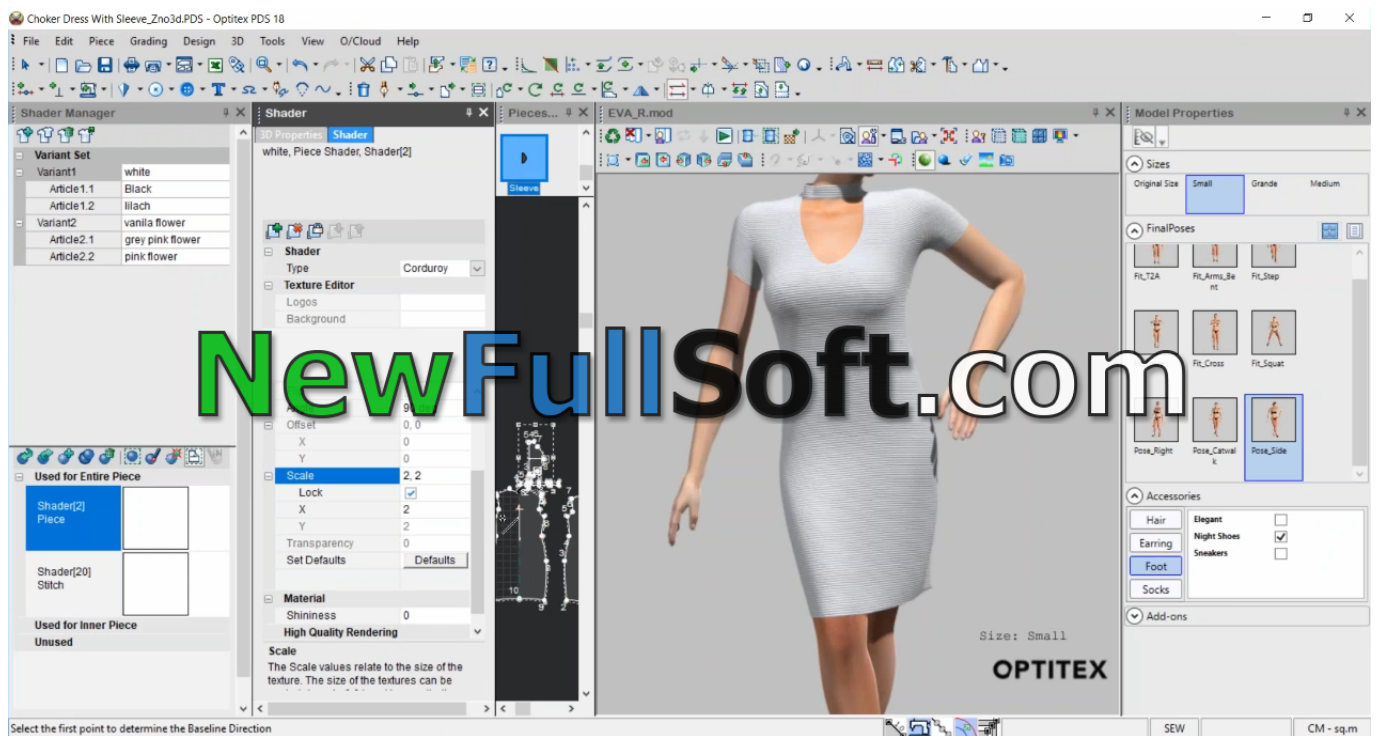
Choker Dress With Sleeve_Zno3d.PDS - Optitex PDS 18

File Edit Piece Grading Design 3D Tools View O/Cloud Help

Shader Manager

| Variant Set | |
|---|---|
| Variant1 | white |
| Article1.1 | Black |
| Article1.2 | lilach |
| Variant2 | vanila flower |
| Article2.1 | grey pink flower |
| Article2.2 | pink flower |

Used for Entire Piece

Shader[2] Piece

Shader[20] Stitch

Used for Inner Piece

Unused

Shader

3D Properties Shader

white, Piece Shader, Shader[2]

| Shader | |
|---|---|
| Type | Corduroy |
| Texture Editor | |
| Logos | |
| Background | |
| Offset | 0, 0 |
| X | 0 |
| Y | 0 |
| Scale | 2, 2 |
| Lock | |
| X | 2 |
| Y | 2 |
| Transparency | 0 |
| Set Defaults | Defaults |
| Material | |
| Shininess | 0 |
| High Quality Rendering | |

Scale

The Scale values relate to the size of the texture. The size of the textures can be

Pieces...

Sleeve

EVA_R.mod

NewFullSoft.com

Size: Small

OPTITEX

Model Properties

Sizes

Original Size Small Grande Medium

FinalPoses

Fit_T2A Fit_Arms_Bent Fit_Step

Fit_Cross Fit_Squat

Pose_Right Pose_Catwalk Pose_Side

Accessories

Hair Earring Foot Socks

Elegant Night Shoes Sneakers

Add-ons

Select the first point to determine the Baseline Direction

SEW

CM - sq.m